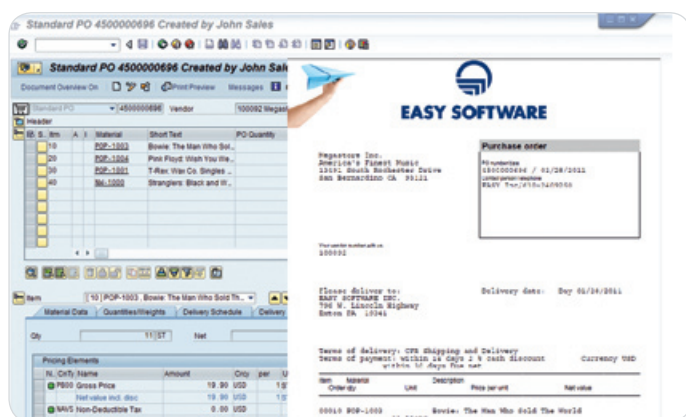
Standard PO 4500000696 Created by John Sales

Standard PO 4500000696 Created by John Sales

Document Overview On Print Preview Messages

Standard PO 4500000696 Vendor 100092 Megast

Header

| S. | Itm | A | I | Material | Short Text | PO Quantity |
|---|---|---|---|---|---|---|
| | 10 | | | POP-1003 | Bowie: The Man Who Sol... | |
| | 20 | | | POP-1004 | Pink Floyd: Wish You We... | |
| | 30 | | | POP-1001 | T-Rex: Wax Co. Singles ... | |
| | 40 | | | SKI-1003 | Stranglers: Black and W... | |

Item [ 10 ] POP-1003 , Bowie: The Man Who Sold Th...

Material Data | Quantities/Weights | Delivery Schedule | Delivery

Qty 11 ST Net

Pricing Elements

| N.. | CnTy | Name | Amount | Crcy | per |
|---|---|---|---|---|---|
| | PB00 | Gross Price | 19.90 | USD | 1 |
| | | Net value incl. disc | 19.90 | USD | |
| | NAVS | Non-Deductible Tax | 0.00 | USD | |

EASY SOFTWARE

Purchase order

Megastore Inc.
America's Finest Music
13191 South Rochester Drive
San Bernardino CA 95121

PO number/date
4500000696 / 01/28/2011
Contact person/telephone
EASY Trn/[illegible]

Your vendor number with us
100092

Please deliver to:
EASY SOFTWARE INC.
796 W. Lincoln Highway
Exton PA 19341

Delivery date: Day 02/28/2011

Terms of delivery: CPT Shipping and Delivery
Terms of payment: within 14 days 2 % cash discount
within 30 days Due net

Currency USD

| Item | Material Order qty | Unit | Description Price per unit | Net value |
|---|---|---|---|---|

00010 POP-1003 Bowie: The Man Who Sold The World